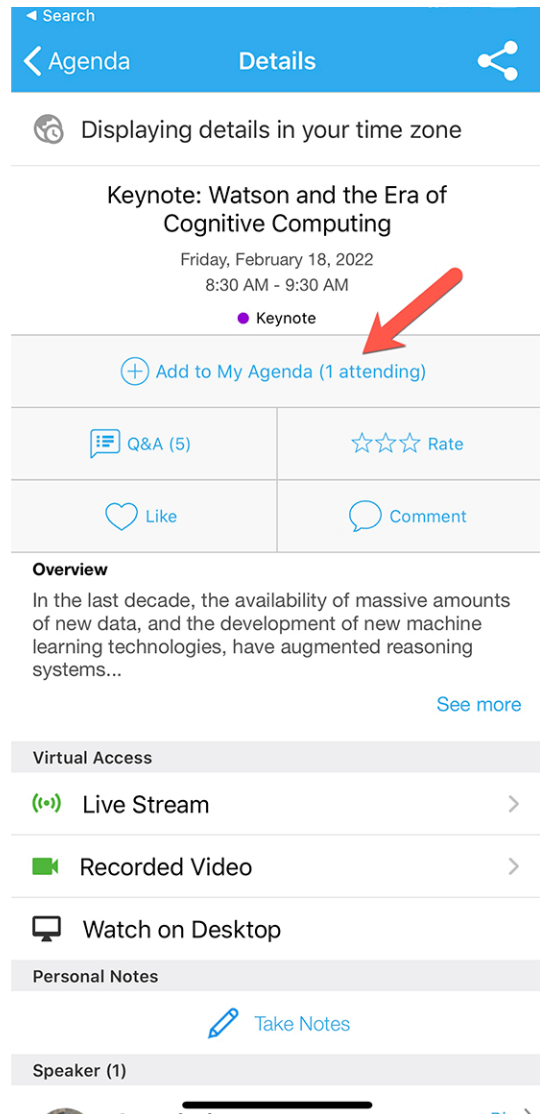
◀ Search

Agenda

Details

Displaying details in your time zone

Keynote: Watson and the Era of Cognitive Computing

Friday, February 18, 2022
8:30 AM - 9:30 AM

Keynote

Add to My Agenda (1 attending)

Q&A (5)

Rate

Like

Comment

Overview

In the last decade, the availability of massive amounts of new data, and the development of new machine learning technologies, have augmented reasoning systems...

See more

Virtual Access

Live Stream

Recorded Video

Watch on Desktop

Personal Notes

Take Notes

Speaker (1)